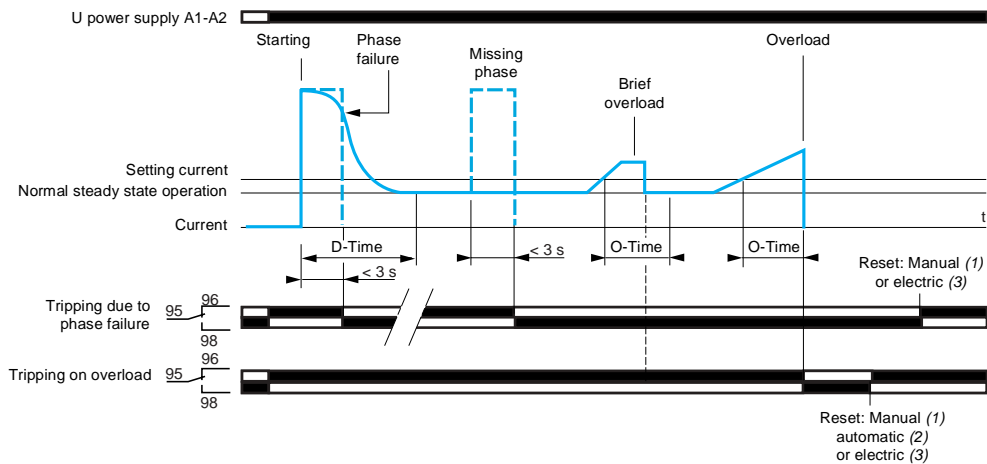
U power supply A1-A2

Starting

Phase failure

Missing phase

Brief overload

Overload

Setting current

Normal steady state operation

Current

t

D-Time

< 3 s

< 3 s

O-Time

O-Time

Reset: Manual *(1)* or electric *(3)*

Tripping due to phase failure

95

96

98

Tripping on overload

95

96

98

Reset: Manual *(1)* automatic *(2)* or electric *(3)*